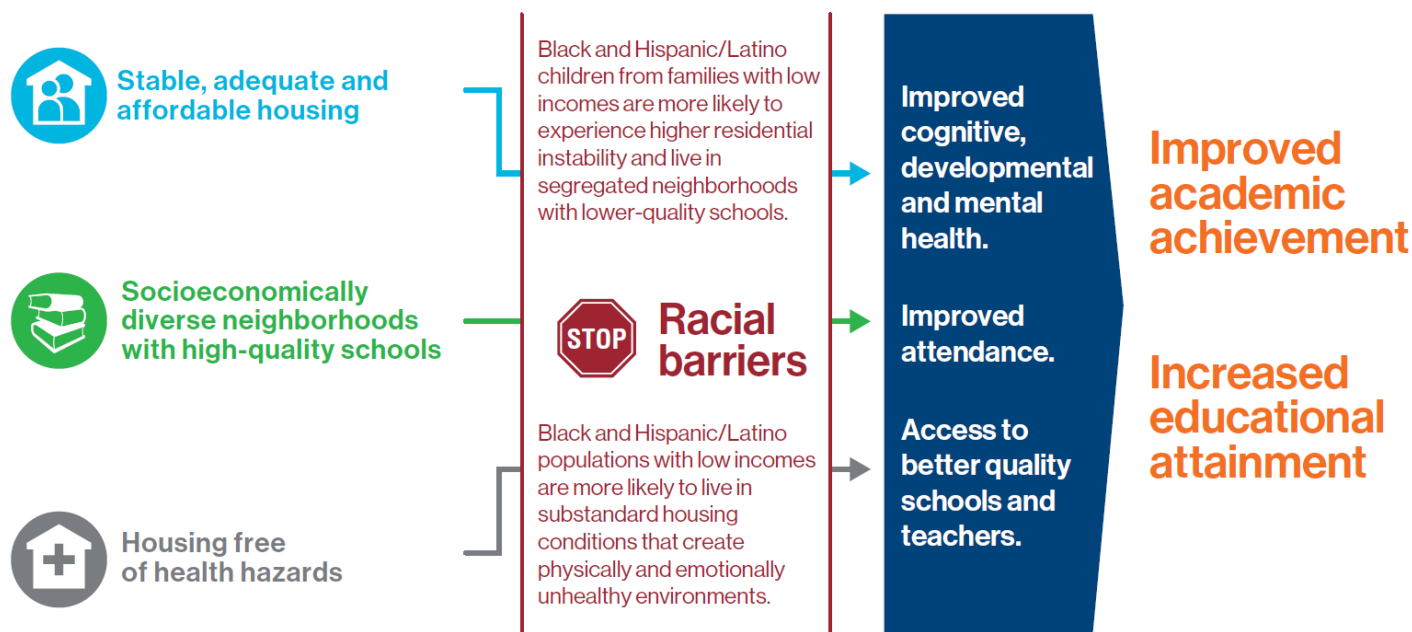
Stable, adequate and affordable housing

Socioeconomically diverse neighborhoods with high-quality schools

Housing free of health hazards

Black and Hispanic/Latino children from families with low incomes are more likely to experience higher residential instability and live in segregated neighborhoods with lower-quality schools.

STOP

Racial barriers

Black and Hispanic/Latino populations with low incomes are more likely to live in substandard housing conditions that create physically and emotionally unhealthy environments.

Improved cognitive, developmental and mental health.

Improved attendance.

Access to better quality schools and teachers.

Improved academic achievement

Increased educational attainment